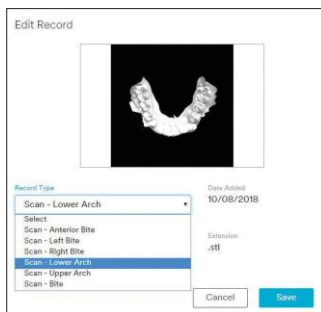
Edit Record

Record Type

Scan - Lower Arch

Select
Scan - Anterior Bite
Scan - Left Bite
Scan - Right Bite
Scan - Lower Arch
Scan - Upper Arch
Scan - Bite

Date Added
10/08/2018

Extension
.stl

Cancel
Save